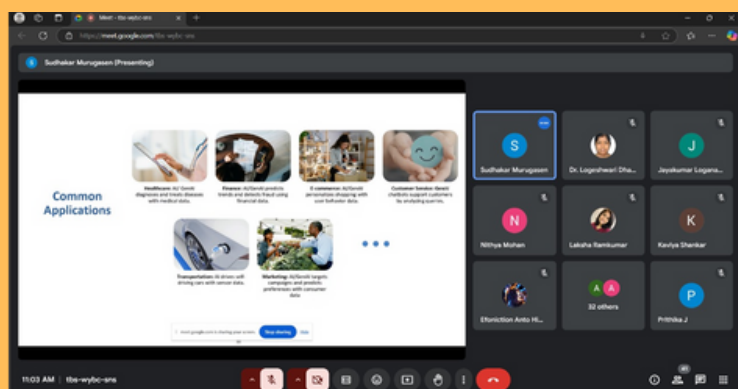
Meet - tbs-wybc-sns

https://meet.google.com/tbs-wybc-sns

S Sudhakar Murugesan (Presenting)

Common Applications

Healthcare: AI/ GenAI diagnoses and treats diseases with medical data.

Finance: AI/GenAI predicts trends and detects fraud using financial data.

E-commerce: AI/GenAI personalizes shopping with user behavior data.

Customer Service: GenAI chatbots support customers by analyzing queries.

Transportation: AI drives self-driving cars with sensor data.

Marketing: AI/GenAI targets campaigns and predicts preferences with consumer data.

meet.google.com is sharing your screen. Stop sharing Hide

S Sudhakar Murugesan

Dr. Logeshwari Dha...

J Jayakumar Logana...

N Nithya Mohan

Laksha Ramkumar

K Kaviya Shankar

Efonicton Anto Hi...

A A 32 others

P Prithika J

11:03 AM | tbs-wybc-sns

40